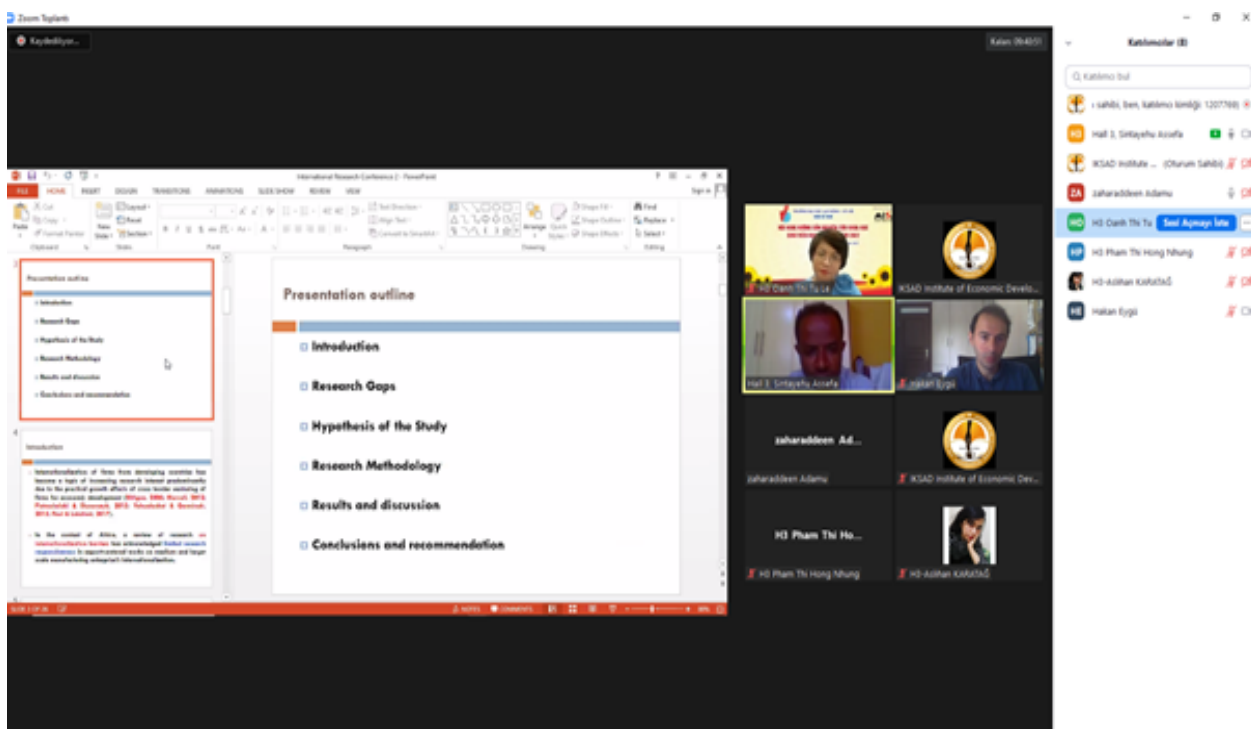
Zoom Toplantı

Kaydediliyor...

Kalan: 00:40:51

Katılımcılar (8)

Katılımcı bul

sahibi, ben, katılımcı kimliği: 1207769)

Hall 3, Sintayehu Assefa

IKSAD Institute ... (Oturum Sahibi)

zaharaddeen Adamu

H3 Oanh Thi Tu

Sesi Açmayı İste

H3 Pham Thi Hong Nhung

H3-Aslihan KARATAĞ

Hakan Eygü

International Research Conference 2 - PowerPoint

FILE HOME INSERT DESIGN TRANSITIONS ANIMATIONS SLIDE SHOW REVIEW VIEW

Presentation outline

Introduction

Research Gaps

Hypothesis of the Study

Research Methodology

Results and discussion

Conclusions and recommendation

Introduction

Internationalization of firms from developing countries has become a topic of increasing research interest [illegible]

In the context of Africa, a review of research on internationalization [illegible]

H3 Oanh Thi Tu Le

IKSAD Institute of Economic Develo...

Hall 3, Sintayehu Assefa

Hakan Eygü

zaharaddeen Ad...

zaharaddeen Adamu

IKSAD Institute of Economic Dev...

H3 Pham Thi Ho...

H3 Pham Thi Hong Nhung

H3-Aslihan KARATAĞ